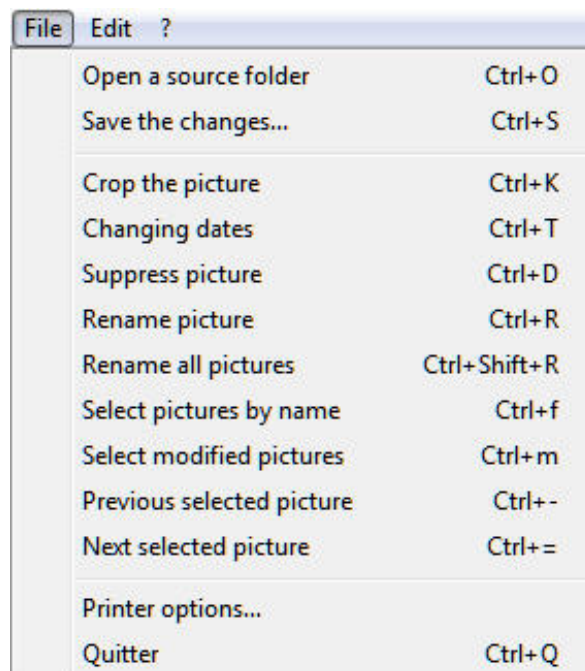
File Edit ?

Open a source folder Ctrl+O
Save the changes... Ctrl+S

Crop the picture Ctrl+K
Changing dates Ctrl+T
Suppress picture Ctrl+D
Rename picture Ctrl+R
Rename all pictures Ctrl+Shift+R
Select pictures by name Ctrl+f
Select modified pictures Ctrl+m
Previous selected picture Ctrl+-
Next selected picture Ctrl+=

Printer options...
Quitter Ctrl+Q